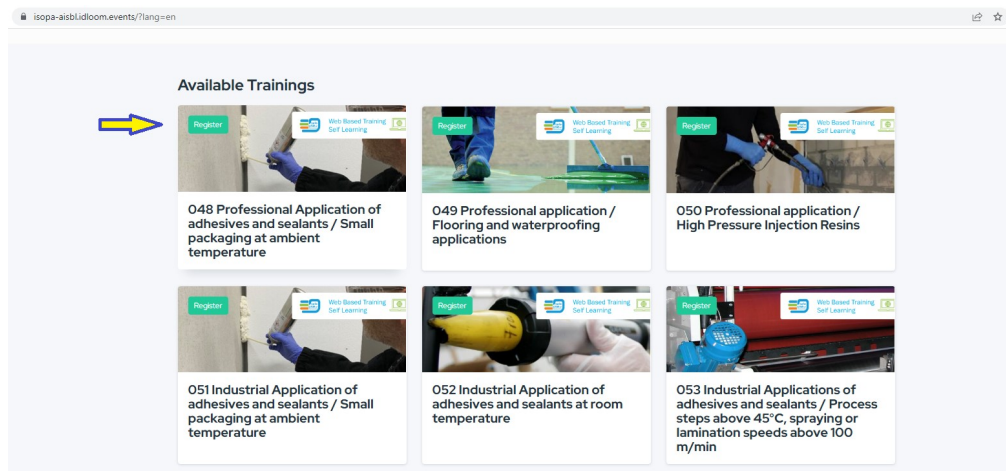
isopa-aisbl.idloom.events/?lang=en

Available Trainings

Register
Web Based Training
Self Learning

048 Professional Application of adhesives and sealants / Small packaging at ambient temperature

Register
Web Based Training
Self Learning

049 Professional application / Flooring and waterproofing applications

Register
Web Based Training
Self Learning

050 Professional application / High Pressure Injection Resins

Register
Web Based Training
Self Learning

051 Industrial Application of adhesives and sealants / Small packaging at ambient temperature

Register
Web Based Training
Self Learning

052 Industrial Application of adhesives and sealants at room temperature

Register
Web Based Training
Self Learning

053 Industrial Applications of adhesives and sealants / Process steps above 45°C, spraying or lamination speeds above 100 m/min